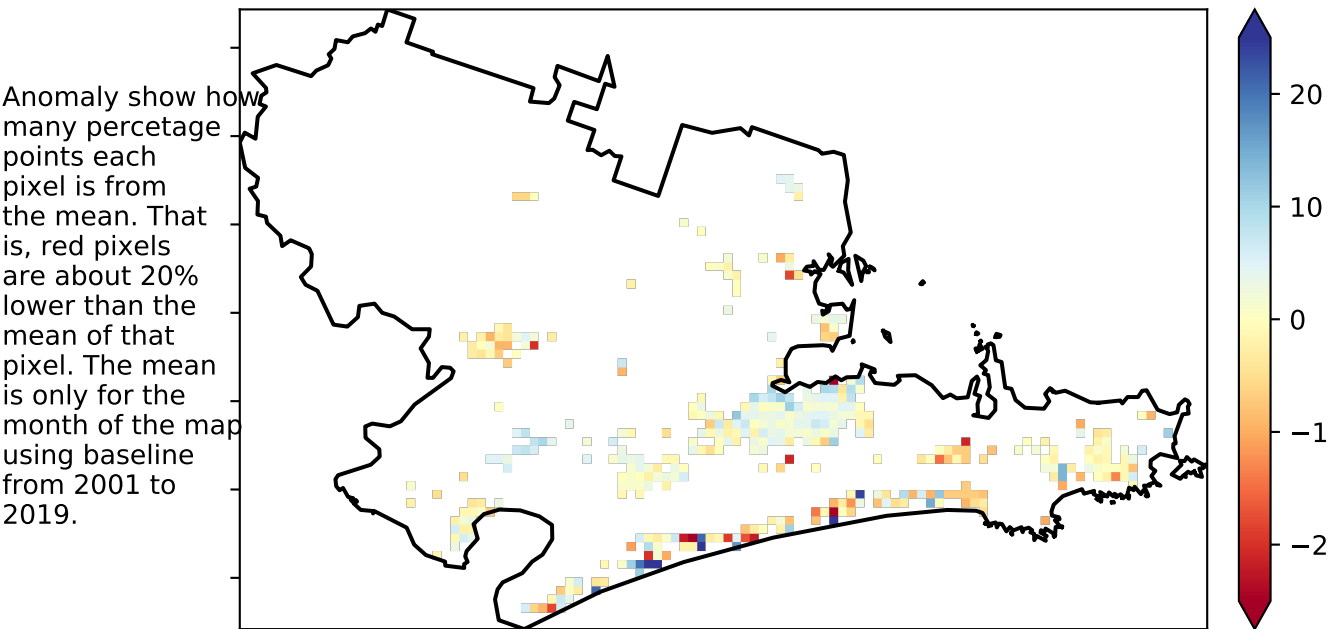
Anomaly show how many percetage points each pixel is from the mean. That is, red pixels are about 20% lower than the mean of that pixel. The mean is only for the month of the map using baseline from 2001 to 2019.

20
10
0
−1
−2